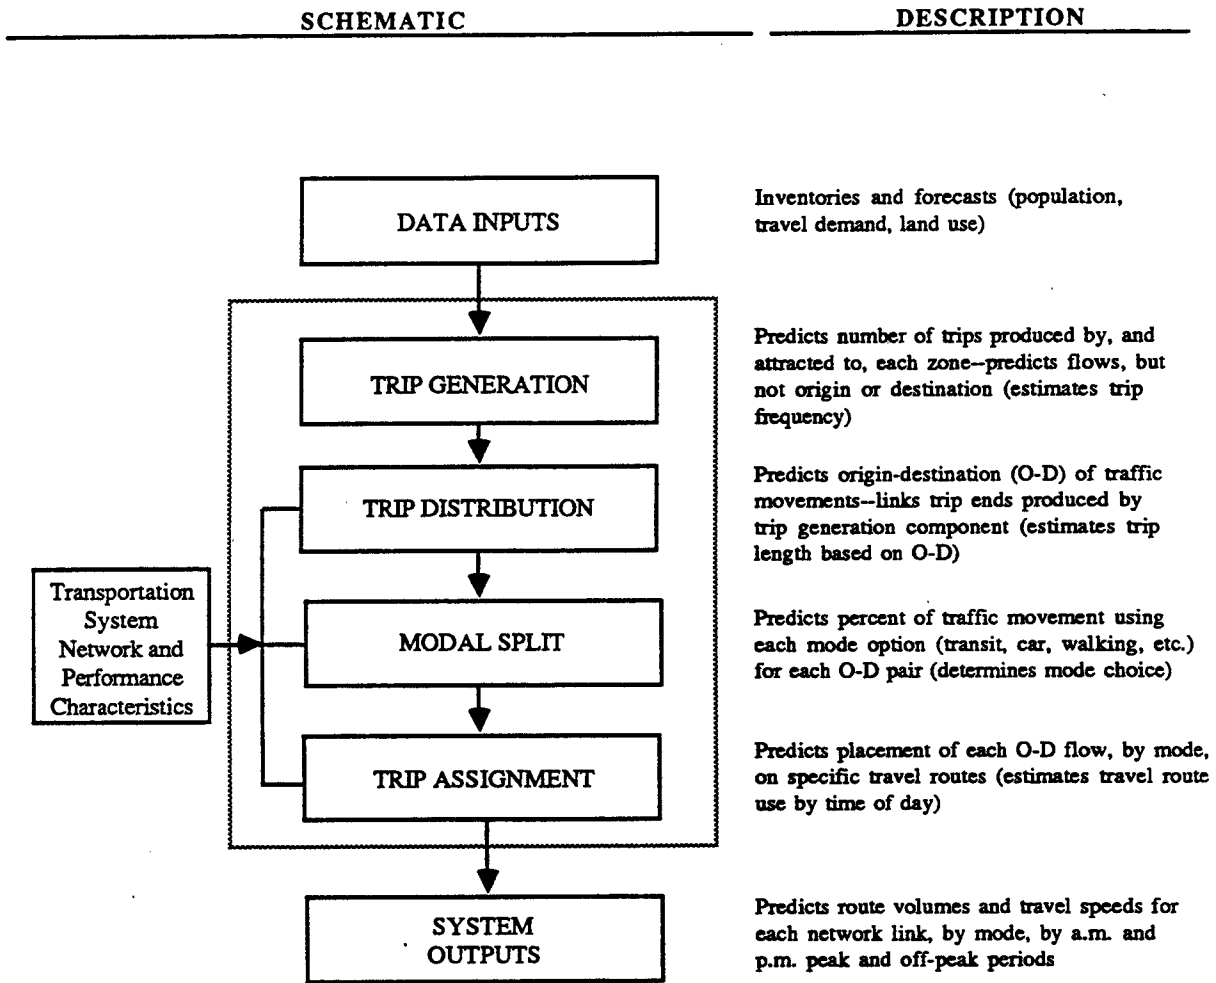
SCHEMATIC

DESCRIPTION

DATA INPUTS

Inventories and forecasts (population, travel demand, land use)

TRIP GENERATION

Predicts number of trips produced by, and attracted to, each zone--predicts flows, but not origin or destination (estimates trip frequency)

TRIP DISTRIBUTION

Predicts origin-destination (O-D) of traffic movements--links trip ends produced by trip generation component (estimates trip length based on O-D)

Transportation System Network and Performance Characteristics

MODAL SPLIT

Predicts percent of traffic movement using each mode option (transit, car, walking, etc.) for each O-D pair (determines mode choice)

TRIP ASSIGNMENT

Predicts placement of each O-D flow, by mode, on specific travel routes (estimates travel route use by time of day)

SYSTEM OUTPUTS

Predicts route volumes and travel speeds for each network link, by mode, by a.m. and p.m. peak and off-peak periods